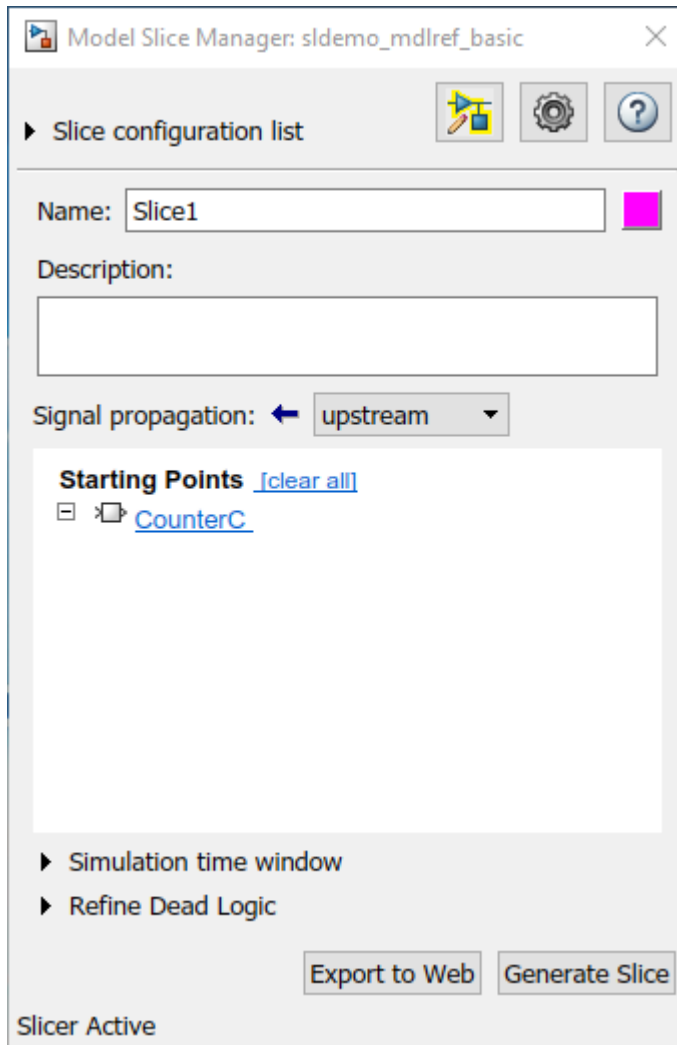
Model Slice Manager: sldemo_mdlref_basic

Slice configuration list

Name: Slice1

Description:

Signal propagation: upstream

Starting Points [clear all]

CounterC

Simulation time window

Refine Dead Logic

Export to Web

Generate Slice

Slicer Active